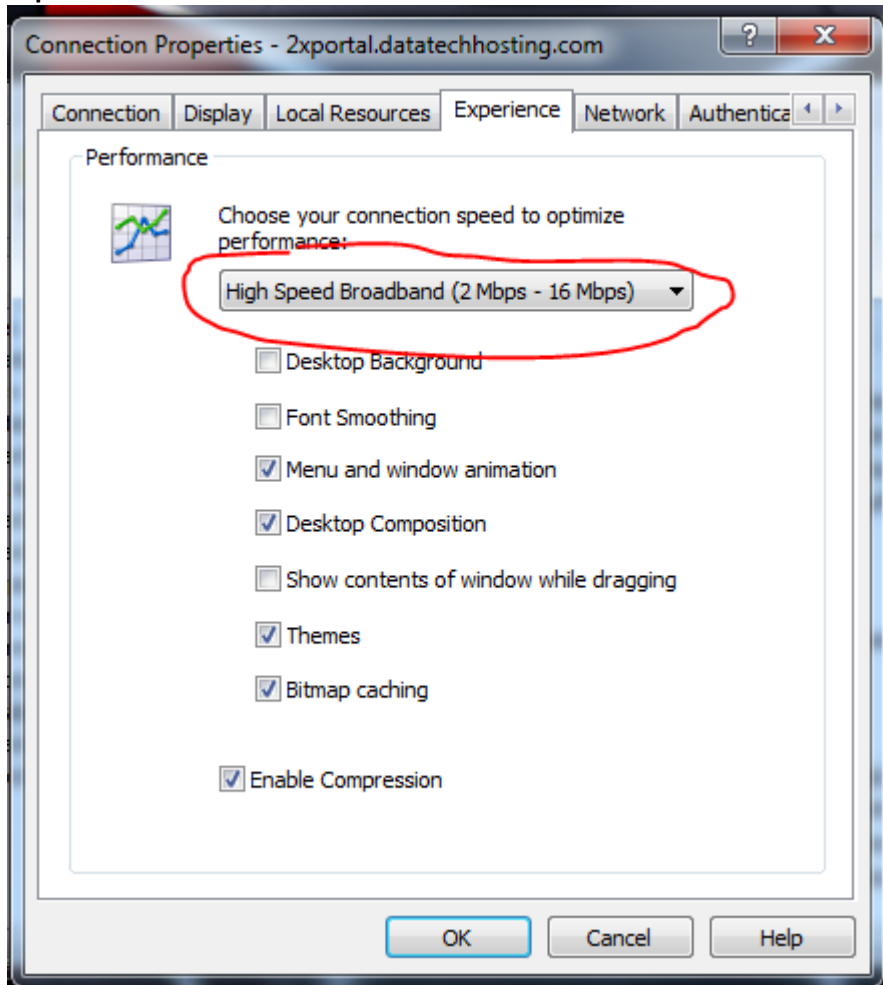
Connection Properties - 2xportal.datatechhosting.com

?

X

Connection
Display
Local Resources
Experience
Network
Authentica

Performance

Choose your connection speed to optimize performance:

High Speed Broadband (2 Mbps - 16 Mbps)

Desktop Background

Font Smoothing

Menu and window animation

Desktop Composition

Show contents of window while dragging

Themes

Bitmap caching

Enable Compression

OK
Cancel
Help